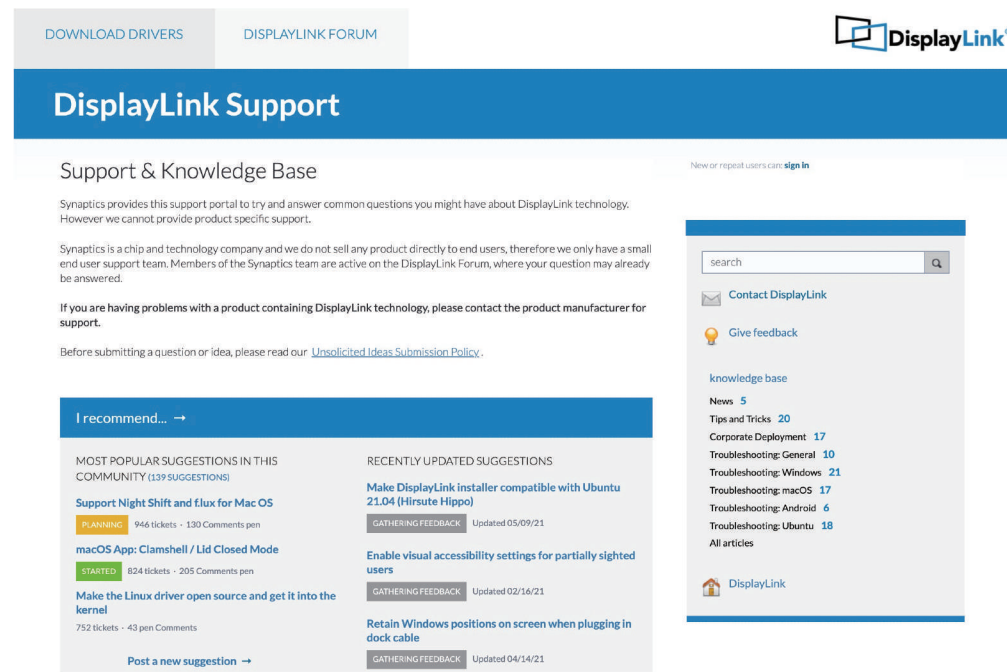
DOWNLOAD DRIVERS
DISPLAYLINK FORUM

DisplayLink

DisplayLink Support

Support & Knowledge Base

New or repeat users can: sign in

Synaptics provides this support portal to try and answer common questions you might have about DisplayLink technology. However we cannot provide product specific support.

Synaptics is a chip and technology company and we do not sell any product directly to end users, therefore we only have a small end user support team. Members of the Synaptics team are active on the DisplayLink Forum, where your question may already be answered.

If you are having problems with a product containing DisplayLink technology, please contact the product manufacturer for support.

Before submitting a question or idea, please read our Unsolicited Ideas Submission Policy.

I recommend... →

MOST POPULAR SUGGESTIONS IN THIS COMMUNITY (139 SUGGESTIONS)

Support Night Shift and f.lux for Mac OS
PLANNING 946 tickets · 130 Comments pen

macOS App: Clamshell / Lid Closed Mode
STARTED 824 tickets · 205 Comments pen

Make the Linux driver open source and get it into the kernel
752 tickets · 43 pen Comments

Post a new suggestion →

RECENTLY UPDATED SUGGESTIONS

Make DisplayLink installer compatible with Ubuntu 21.04 (Hirsute Hippo)
GATHERING FEEDBACK Updated 05/09/21

Enable visual accessibility settings for partially sighted users
GATHERING FEEDBACK Updated 02/16/21

Retain Windows positions on screen when plugging in dock cable
GATHERING FEEDBACK Updated 04/14/21

search

Contact DisplayLink

Give feedback

knowledge base
News 5
Tips and Tricks 20
Corporate Deployment 17
Troubleshooting: General 10
Troubleshooting: Windows 21
Troubleshooting: macOS 17
Troubleshooting: Android 6
Troubleshooting: Ubuntu 18
All articles

DisplayLink